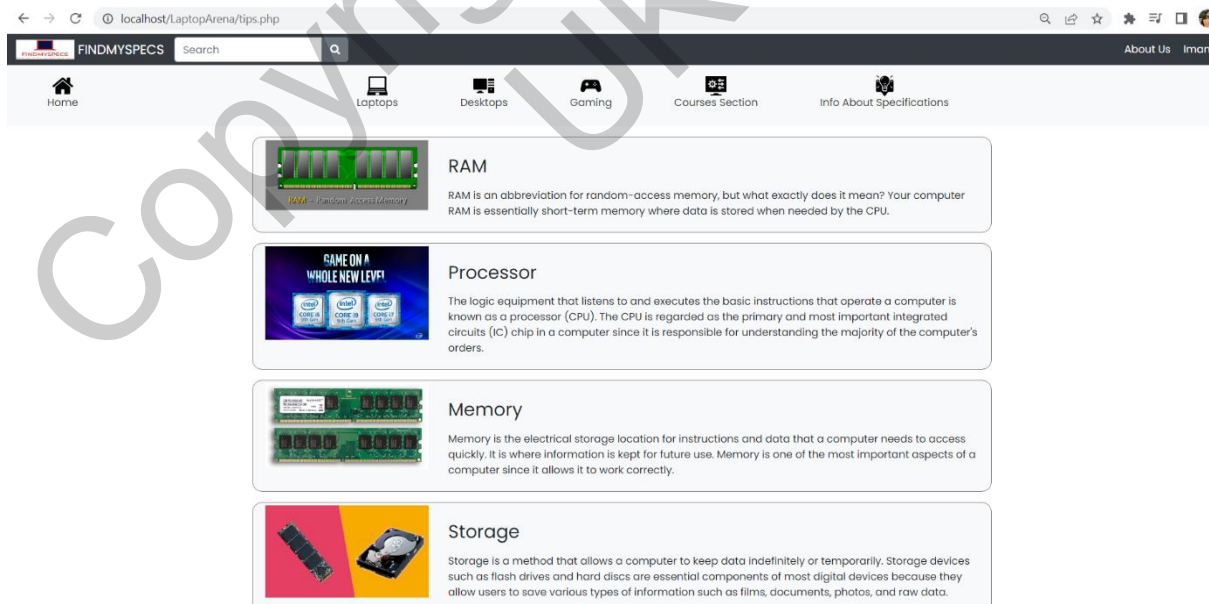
localhost/LaptopArena/tips.php

FINDMYSPECS FINDMYSPECS Search

About Us Iman

Home Laptops Desktops Gaming Courses Section Info About Specifications

RAM - Random Access Memory

RAM

RAM is an abbreviation for random-access memory, but what exactly does it mean? Your computer RAM is essentially short-term memory where data is stored when needed by the CPU.

GAME ON A WHOLE NEW LEVEL

intel CORE i5 intel CORE i9 intel CORE i7

Processor

The logic equipment that listens to and executes the basic instructions that operate a computer is known as a processor (CPU). The CPU is regarded as the primary and most important integrated circuits (IC) chip in a computer since it is responsible for understanding the majority of the computer's orders.

Memory

Memory is the electrical storage location for instructions and data that a computer needs to access quickly. It is where information is kept for future use. Memory is one of the most important aspects of a computer since it allows it to work correctly.

Storage

Storage is a method that allows a computer to keep data indefinitely or temporarily. Storage devices such as flash drives and hard discs are essential components of most digital devices because they allow users to save various types of information such as films, documents, photos, and raw data.

Copyright UK